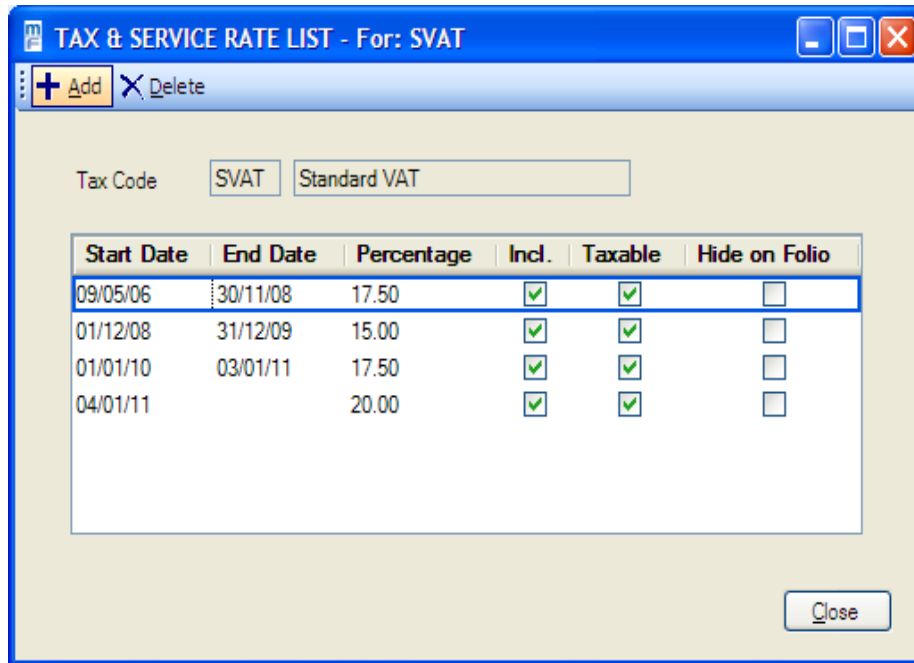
TAX & SERVICE RATE LIST - For: SVAT

Add  Delete

Tax Code  SVAT  Standard VAT

| Start Date | End Date | Percentage | Incl. | Taxable | Hide on Folio |
|---|---|---|---|---|---|
| 09/05/06 | 30/11/08 | 17.50 | ☑ | ☑ | ☐ |
| 01/12/08 | 31/12/09 | 15.00 | ☑ | ☑ | ☐ |
| 01/01/10 | 03/01/11 | 17.50 | ☑ | ☑ | ☐ |
| 04/01/11 | | 20.00 | ☑ | ☑ | ☐ |

Close